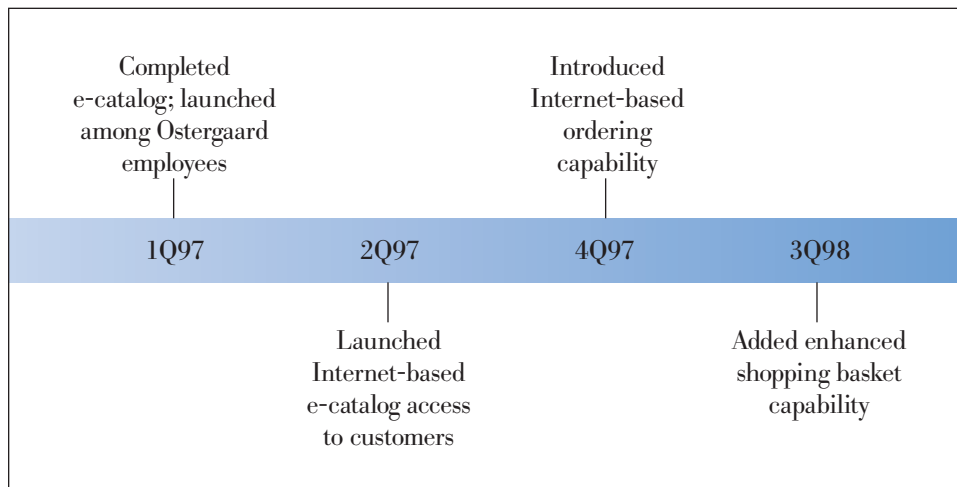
Completed e-catalog; launched among Ostergaard employees

Introduced Internet-based ordering capability

1Q97

2Q97

4Q97

3Q98

Launched Internet-based e-catalog access to customers

Added enhanced shopping basket capability